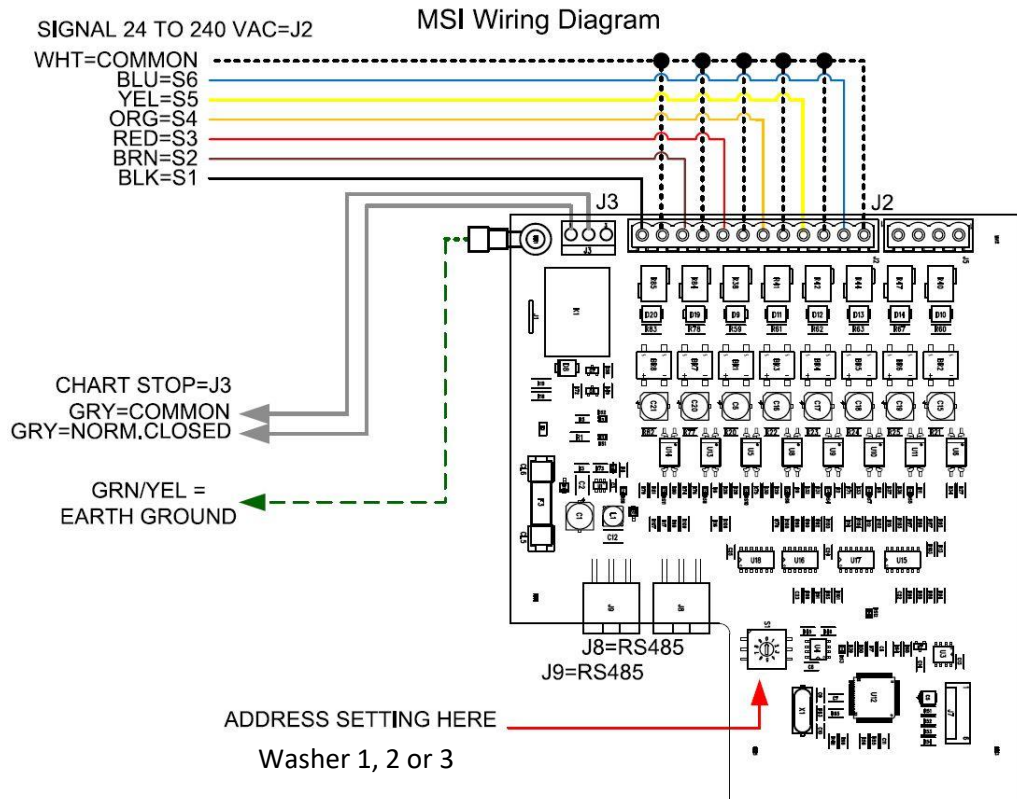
MSI Wiring Diagram

SIGNAL 24 TO 240 VAC=J2
WHT=COMMON
BLU=S6
YEL=S5
ORG=S4
RED=S3
BRN=S2
BLK=S1

J3
J2

CHART STOP=J3
GRY=COMMON
GRY=NORM.CLOSED

GRN/YEL =
EARTH GROUND

J8=RS485
J9=RS485

ADDRESS SETTING HERE

Washer 1, 2 or 3